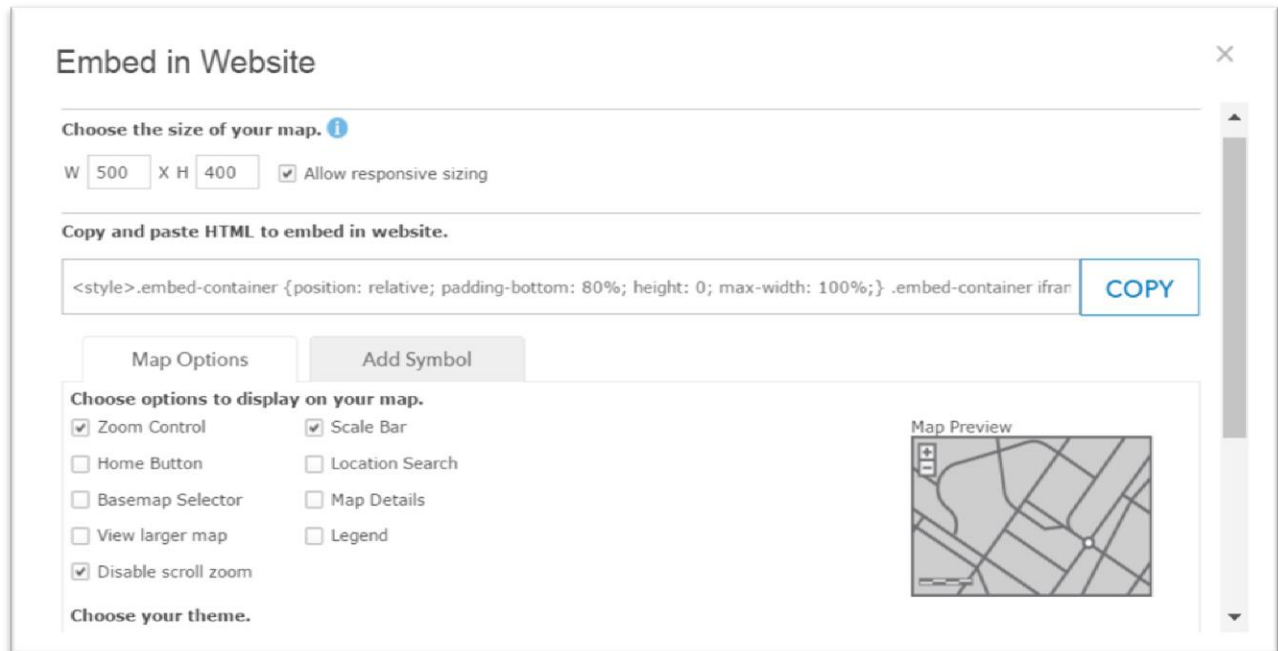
Embed in Website

×

Choose the size of your map.

W 500 X H 400 Allow responsive sizing

Copy and paste HTML to embed in website.

<style>.embed-container {position: relative; padding-bottom: 80%; height: 0; max-width: 100%;} .embed-container ifran

COPY

Map Options

Add Symbol

Choose options to display on your map.

Zoom Control

Scale Bar

Home Button

Location Search

Basemap Selector

Map Details

View larger map

Legend

Disable scroll zoom

Map Preview

+
−

Choose your theme.